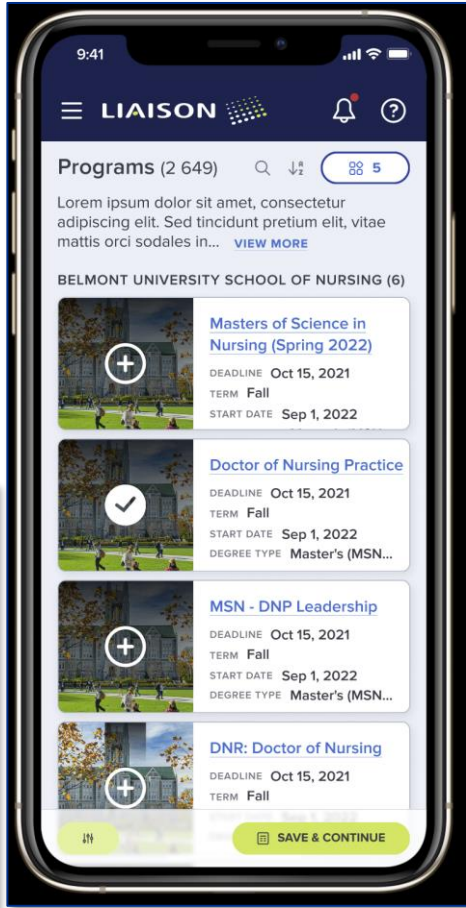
9:41

LIAISON

Programs (2 649)

5

Lorem ipsum dolor sit amet, consectetur adipiscing elit. Sed tincidunt pretium elit, vitae mattis orci sodales in... VIEW MORE

BELMONT UNIVERSITY SCHOOL OF NURSING (6)

Masters of Science in Nursing (Spring 2022)
DEADLINE Oct 15, 2021
TERM Fall
START DATE Sep 1, 2022

Doctor of Nursing Practice
DEADLINE Oct 15, 2021
TERM Fall
START DATE Sep 1, 2022
DEGREE TYPE Master's (MSN...

MSN - DNP Leadership
DEADLINE Oct 15, 2021
TERM Fall
START DATE Sep 1, 2022
DEGREE TYPE Master's (MSN...

DNR: Doctor of Nursing
DEADLINE Oct 15, 2021
TERM Fall

SAVE & CONTINUE